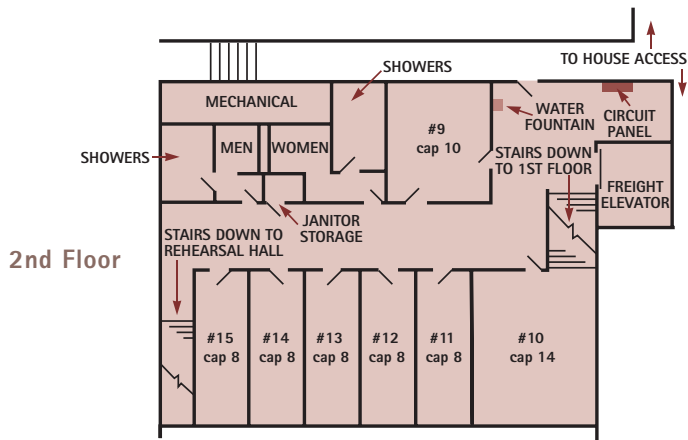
TO HOUSE ACCESS

SHOWERS

MECHANICAL

#9
cap 10

WATER FOUNTAIN

CIRCUIT PANEL

SHOWERS

MEN

WOMEN

STAIRS DOWN TO 1ST FLOOR

FREIGHT ELEVATOR

JANITOR STORAGE

STAIRS DOWN TO REHEARSAL HALL

2nd Floor

#15
cap 8

#14
cap 8

#13
cap 8

#12
cap 8

#11
cap 8

#10
cap 14